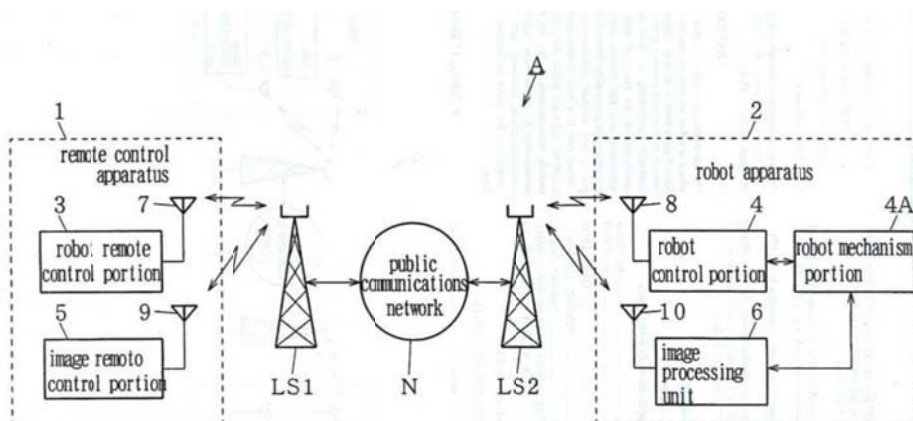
A

1

remote control apparatus

3

7

robot remote control portion

5

9

image remoto control portion

LS1

public communications network

N

LS2

2

robot apparatus

8

4

4A

robot control portion

robot mechanism portion

10

6

image processing unit